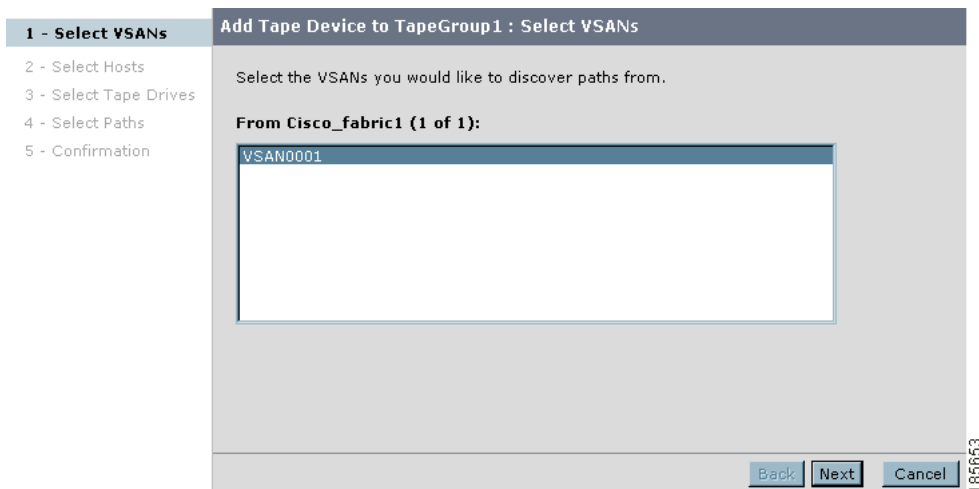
1 - Select VSANs
2 - Select Hosts
3 - Select Tape Drives
4 - Select Paths
5 - Confirmation

Add Tape Device to TapeGroup1 : Select VSANs

Select the VSANs you would like to discover paths from.

From Cisco_fabric1 (1 of 1):

VSAN0001

Back Next Cancel

185653